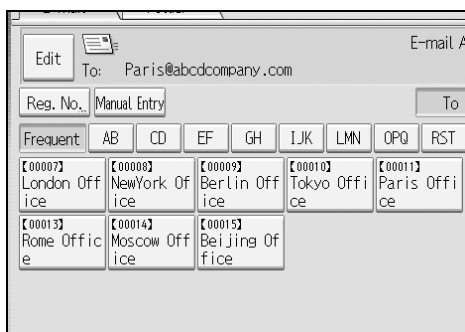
Edit
To: Paris@abcdcompany.com
E-mail A

Reg. No. Manual Entry
To

Frequent AB CD EF GH IJK LMN OPQ RST

【00007】 London Office
【00008】 NewYork Office
【00009】 Berlin Office
【00010】 Tokyo Office
【00011】 Paris Office
【00013】 Rome Office
【00014】 Moscow Office
【00015】 Beijing Office